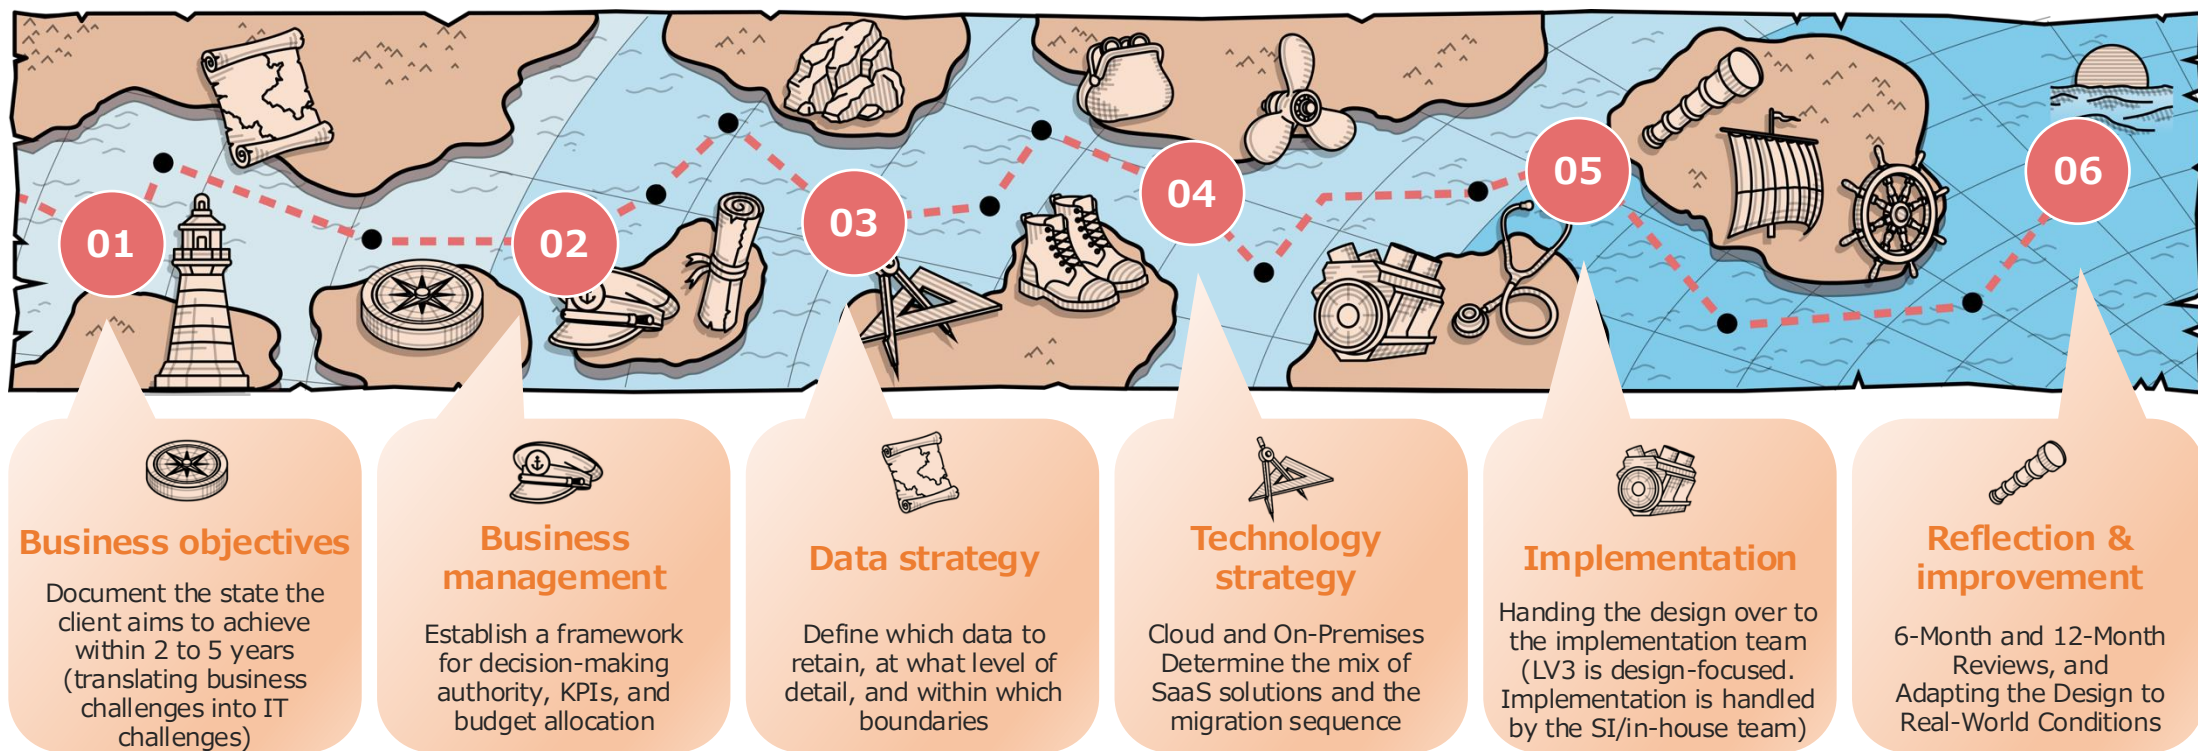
01

02

03

04

05

06

Business objectives

Document the state the client aims to achieve within 2 to 5 years (translating business challenges into IT challenges)

Business management

Establish a framework for decision-making authority, KPIs, and budget allocation

Data strategy

Define which data to retain, at what level of detail, and within which boundaries

Technology strategy

Cloud and On-Premises Determine the mix of SaaS solutions and the migration sequence

Implementation

Handing the design over to the implementation team (LV3 is design-focused. Implementation is handled by the SI/in-house team)

Reflection & improvement

6-Month and 12-Month Reviews, and Adapting the Design to Real-World Conditions